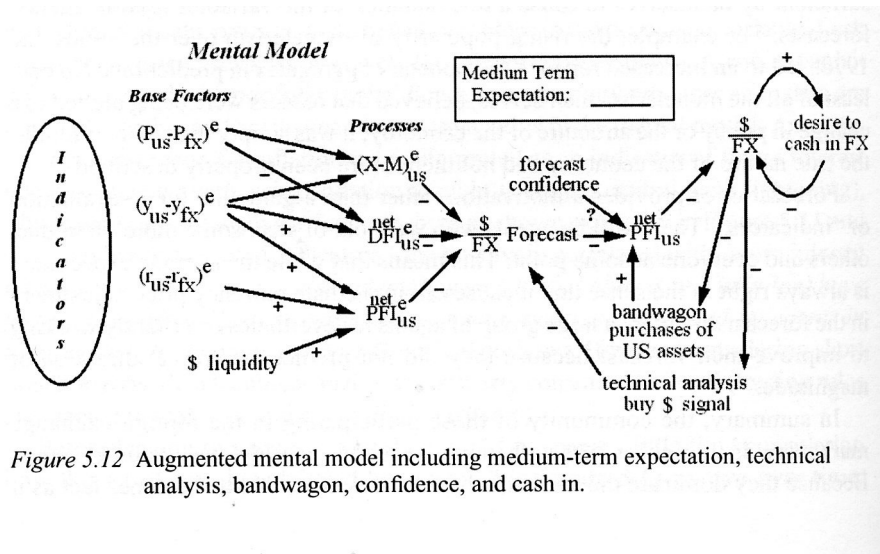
Mental Model

Medium Term Expectation:

Base Factors

Processes

I n d i c a t o r s

$(P_{us}-P_{fx})^e$

$(y_{us}-y_{fx})^e$

$(r_{us}-r_{fx})^e$

$ liquidity

$(X-M)^e_{us}$

$DFI^{e}_{us}$ net

$PFI^{e}_{us}$ net

$\frac{\$}{FX}$ Forecast

forecast confidence

?

$PFI_{us}$ net

$\frac{\$}{FX}$

desire to cash in FX

bandwagon purchases of US assets

technical analysis buy $ signal

+

–

Figure 5.12 Augmented mental model including medium-term expectation, technical analysis, bandwagon, confidence, and cash in.